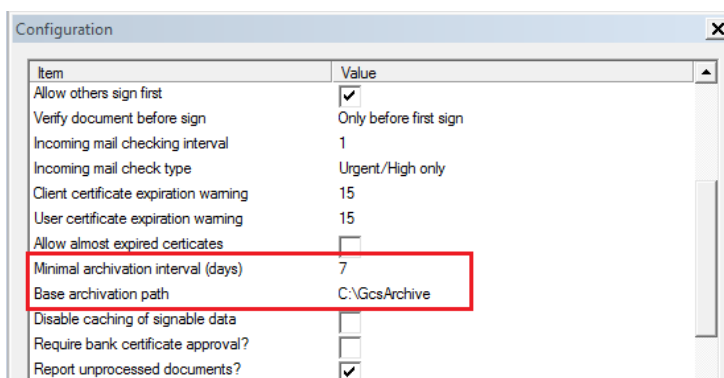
Configuration

| Item | Value |
|---|---|
| Allow others sign first | ✓ |
| Verify document before sign | Only before first sign |
| Incoming mail checking interval | 1 |
| Incoming mail check type | Urgent/High only |
| Client certificate expiration warning | 15 |
| User certificate expiration warning | 15 |
| Allow almost expired certicates | |
| Minimal archivation interval (days) | 7 |
| Base archivation path | C:\GcsArchive |
| Disable caching of signable data | |
| Require bank certificate approval? | |
| Report unprocessed documents? | ✓ |